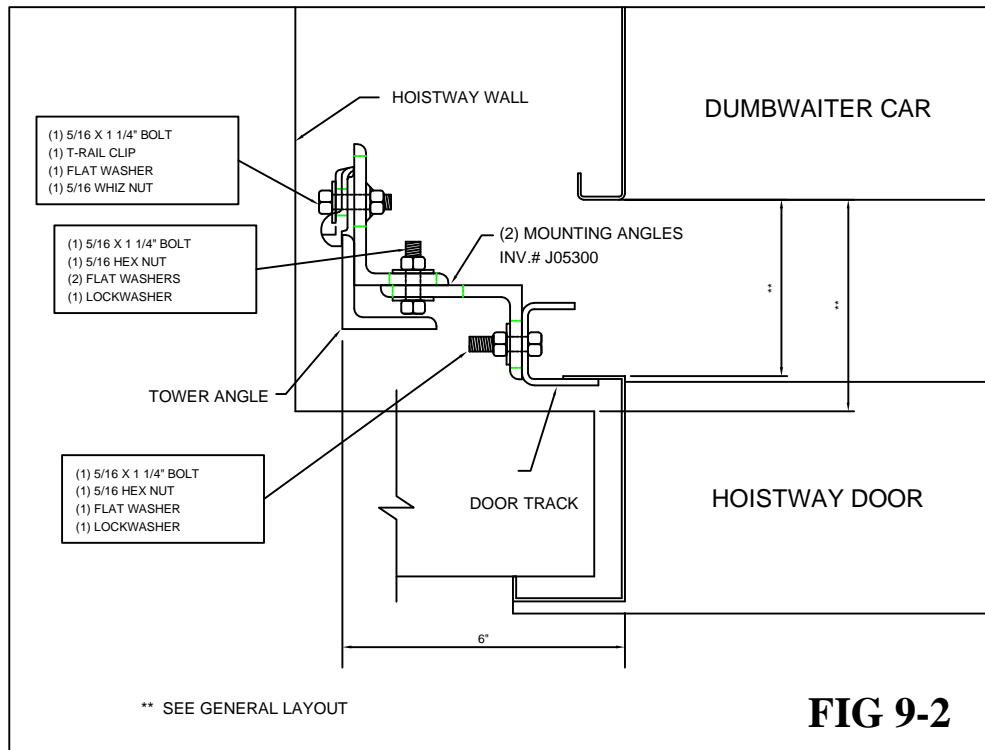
HOISTWAY WALL

DUMBWAITER CAR

(1) 5/16 X 1 1/4" BOLT
(1) T-RAIL CLIP
(1) FLAT WASHER
(1) 5/16 WHIZ NUT

(1) 5/16 X 1 1/4" BOLT
(1) 5/16 HEX NUT
(2) FLAT WASHERS
(1) LOCKWASHER

(2) MOUNTING ANGLES
INV.# J05300

**

**

TOWER ANGLE

(1) 5/16 X 1 1/4" BOLT
(1) 5/16 HEX NUT
(1) FLAT WASHER
(1) LOCKWASHER

DOOR TRACK

HOISTWAY DOOR

6"

** SEE GENERAL LAYOUT

FIG 9-2